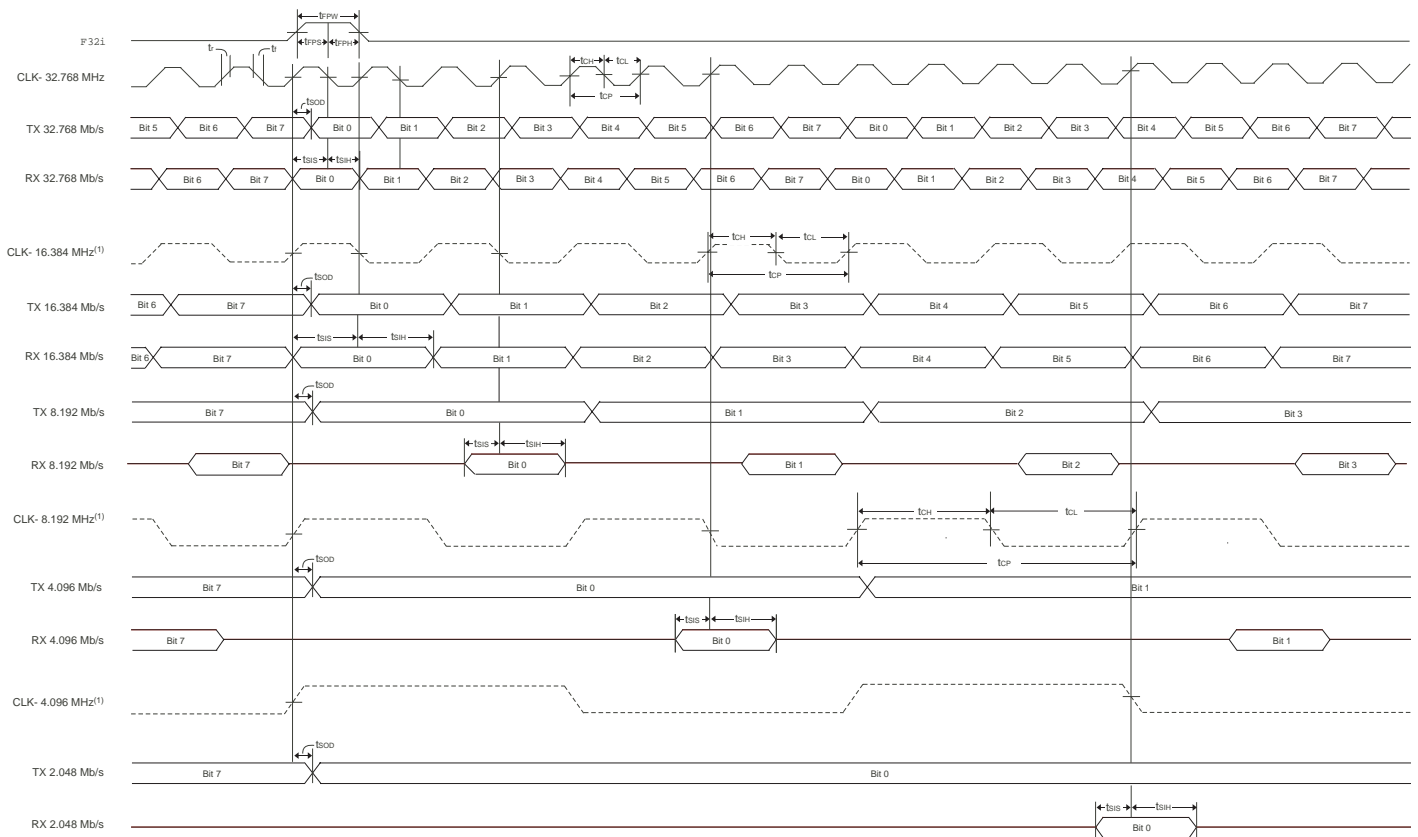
$t_{FPW}$

F32i

$t_{FPS}$ $t_{FPH}$

$t_r$ $t_f$

CLK- 32.768 MHz

$t_{CH}$ $t_{CL}$

$t_{CP}$

$t_{SOD}$

TX 32.768 Mb/s

Bit 5 Bit 6 Bit 7 Bit 0 Bit 1 Bit 2 Bit 3 Bit 4 Bit 5 Bit 6 Bit 7 Bit 0 Bit 1 Bit 2 Bit 3 Bit 4 Bit 5 Bit 6 Bit 7

$t_{SIS}$ $t_{SIH}$

RX 32.768 Mb/s

Bit 6 Bit 7 Bit 0 Bit 1 Bit 2 Bit 3 Bit 4 Bit 5 Bit 6 Bit 7 Bit 0 Bit 1 Bit 2 Bit 3 Bit 4 Bit 5 Bit 6 Bit 7

$t_{CH}$ $t_{CL}$

CLK- 16.384 MHz$^{(1)}$

$t_{CP}$

$t_{SOD}$

TX 16.384 Mb/s

Bit 6 Bit 7 Bit 0 Bit 1 Bit 2 Bit 3 Bit 4 Bit 5 Bit 6 Bit 7

$t_{SIS}$ $t_{SIH}$

RX 16.384 Mb/s

Bit 6 Bit 7 Bit 0 Bit 1 Bit 2 Bit 3 Bit 4 Bit 5 Bit 6 Bit 7

$t_{SOD}$

TX 8.192 Mb/s

Bit 7 Bit 0 Bit 1 Bit 2 Bit 3

$t_{SIS}$ $t_{SIH}$

RX 8.192 Mb/s

Bit 7 Bit 0 Bit 1 Bit 2 Bit 3

$t_{CH}$ $t_{CL}$

CLK- 8.192 MHz$^{(1)}$

$t_{SOD}$

$t_{CP}$

TX 4.096 Mb/s

Bit 7 Bit 0 Bit 1

$t_{SIS}$ $t_{SIH}$

RX 4.096 Mb/s

Bit 7 Bit 0 Bit 1

CLK- 4.096 MHz$^{(1)}$

$t_{SOD}$

TX 2.048 Mb/s

Bit 7 Bit 0

$t_{SIS}$ $t_{SIH}$

RX 2.048 Mb/s

Bit 0